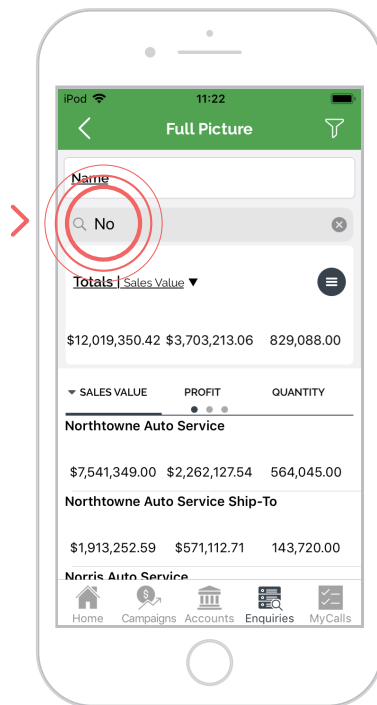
iPod

11:22

Full Picture

Name

No

Totals | Sales Value ▼

$12,019,350.42 $3,703,213.06 829,088.00

▼ SALES VALUE PROFIT QUANTITY

Northtowne Auto Service

$7,541,349.00 $2,262,127.54 564,045.00

Northtowne Auto Service Ship-To

$1,913,252.59 $571,112.71 143,720.00

Norris Auto Service

Home Campaigns Accounts Enquiries MyCalls